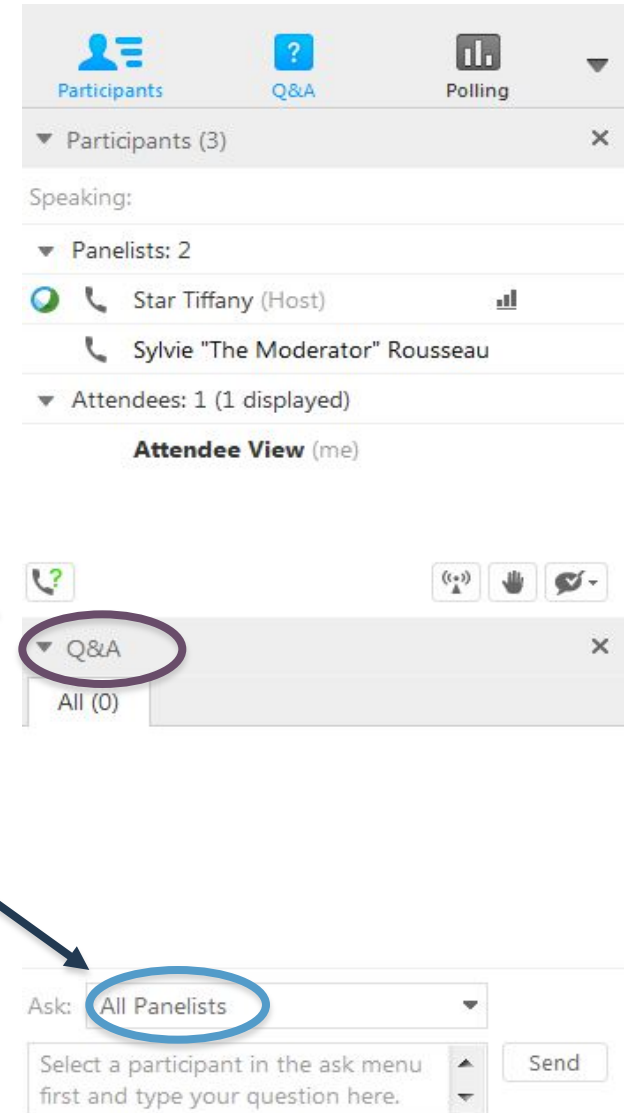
Participants
Q&A
Polling

Participants (3)

Speaking:

Panelists: 2

Star Tiffany (Host)

Sylvie "The Moderator" Rousseau

Attendees: 1 (1 displayed)

Attendee View (me)

Q&A

All (0)

Ask: All Panelists

Select a participant in the ask menu first and type your question here.

Send